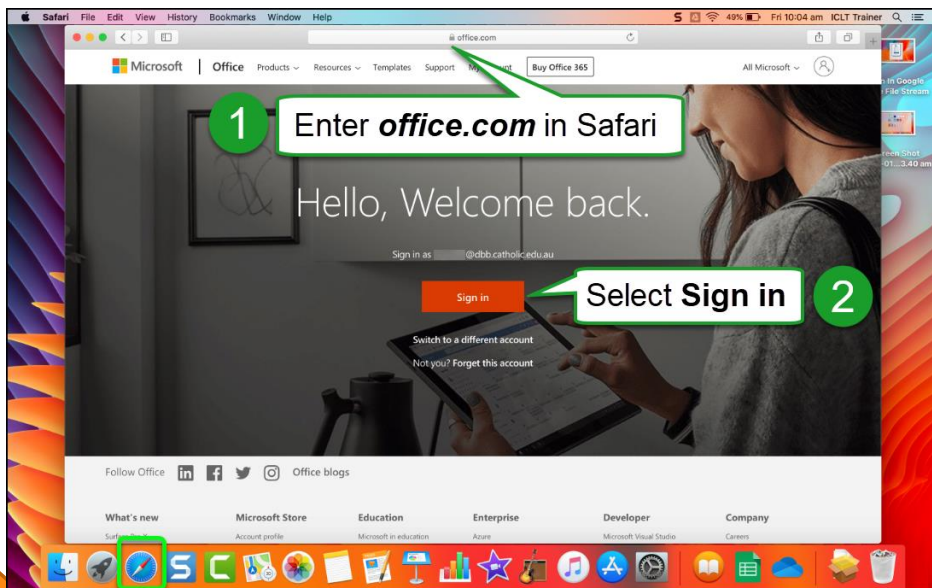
Safari File Edit View History Bookmarks Window Help

49% Fri 10:04 am ICLT Trainer

office.com

Microsoft | Office Products Resources Templates Support My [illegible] Buy Office 365 All Microsoft

1 Enter *office.com* in Safari

Hello, Welcome back.

Sign in as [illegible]@dbb.catholic.edu.au

Sign in

Select **Sign in** 2

Switch to a different account

Not you? Forget this account

Follow Office Office blogs

What's new Microsoft Store Education Enterprise Developer Company

Account profile Microsoft in education Azure Microsoft Visual Studio Careers

n in Google File Stream

reen Shot 01...3.40 am